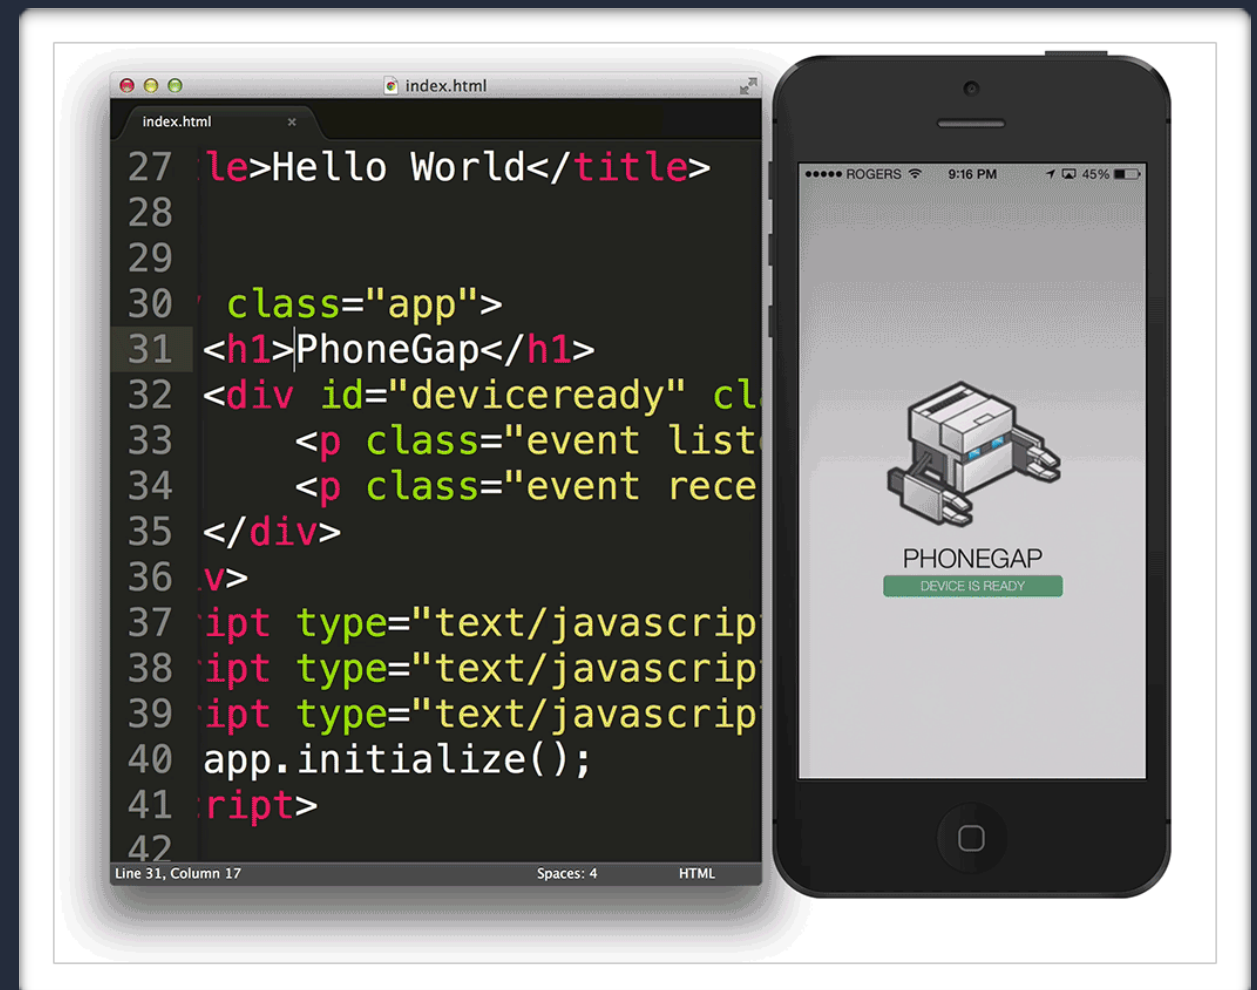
index.html

index.html ×

27 le>Hello World</title>
28
29
30 class="app">
31 <h1>PhoneGap</h1>
32 <div id="deviceready" cl
33 <p class="event liste
34 <p class="event rece
35 </div>
36 v>
37 ipt type="text/javascrip
38 ipt type="text/javascrip
39 ipt type="text/javascrip
40 app.initialize();
41 ript>
42

Line 31, Column 17 Spaces: 4 HTML

●●●●● ROGERS 9:16 PM 45%

PHONEGAP
DEVICE IS READY